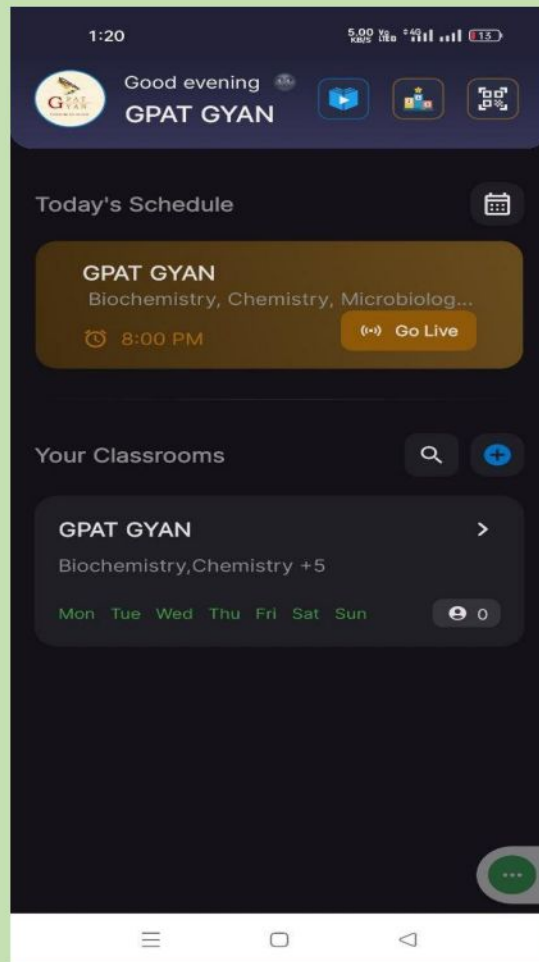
1:20

5.00 KB/S Vo LTE 4G 15

GPAT GYAN

Good evening
GPAT GYAN

Today's Schedule

GPAT GYAN
Biochemistry, Chemistry, Microbiolog...
8:00 PM
Go Live

Your Classrooms

GPAT GYAN
Biochemistry,Chemistry +5
Mon Tue Wed Thu Fri Sat Sun
0